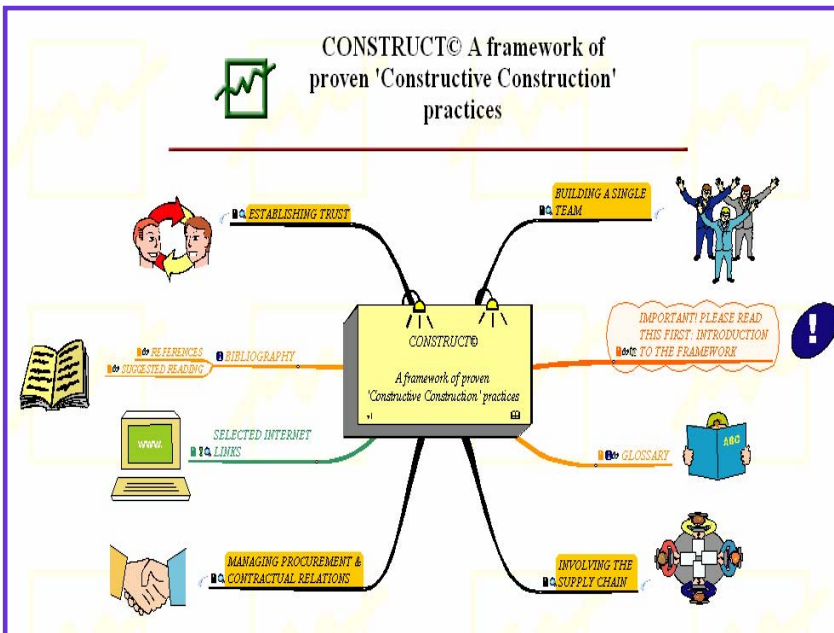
CONSTRUCT© A framework of proven 'Constructive Construction' practices

ESTABLISHING TRUST

BUILDING A SINGLE TEAM

CONSTRUCT©

A framework of proven 'Constructive Construction' practices

IMPORTANT! PLEASE READ THIS FIRST: INTRODUCTION TO THE FRAMEWORK

REFERENCES

SUGGESTED READING

BIBLIOGRAPHY

SELECTED INTERNET LINKS

www.

GLOSSARY

ABC

MANAGING PROCUREMENT & CONTRACTUAL RELATIONS

INVOLVING THE SUPPLY CHAIN